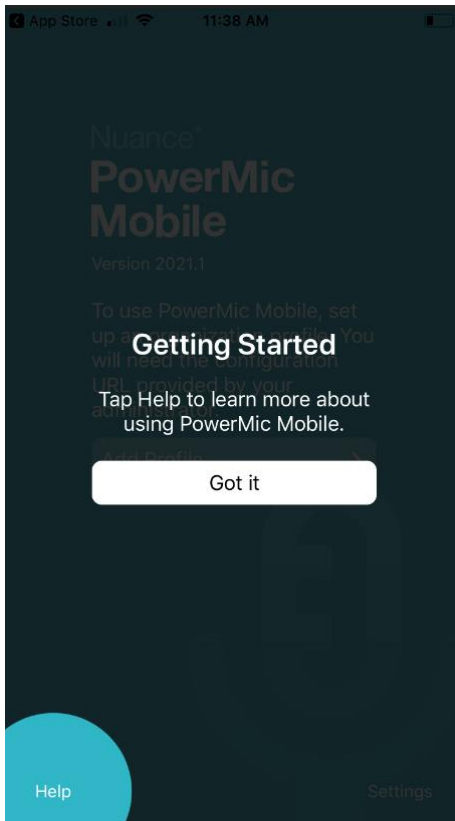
App Store 11:38 AM

Nuance
PowerMic Mobile
Version 2021.1

To use PowerMic Mobile, set up an organization profile. You will need the configuration URL provided by your administrator.

Getting Started
Tap Help to learn more about using PowerMic Mobile.

Add Profile

Got it

Help

Settings